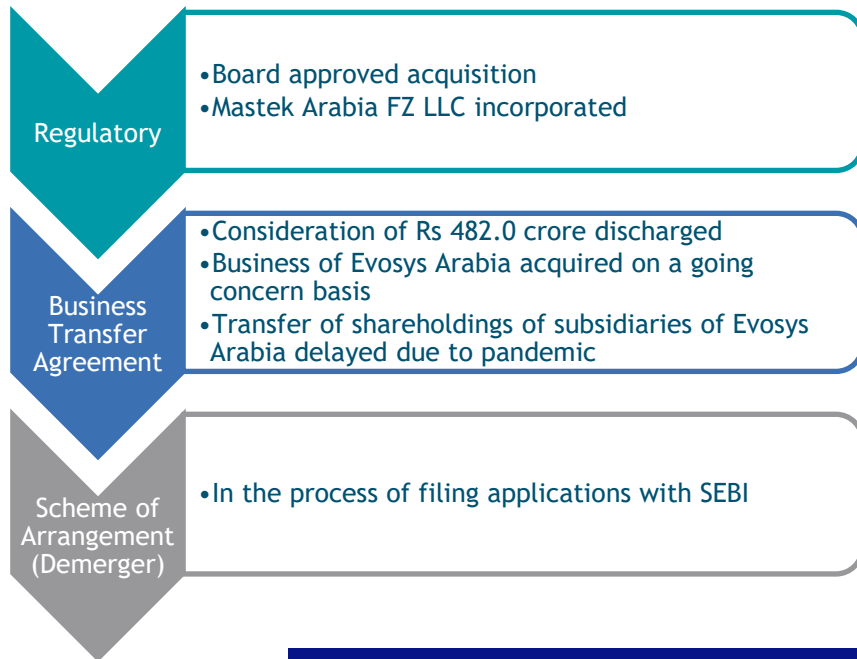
Regulatory

•Board approved acquisition
•Mastek Arabia FZ LLC incorporated

Business Transfer Agreement

•Consideration of Rs 482.0 crore discharged
•Business of Evosys Arabia acquired on a going concern basis
•Transfer of shareholdings of subsidiaries of Evosys Arabia delayed due to pandemic

Scheme of Arrangement (Demerger)

•In the process of filing applications with SEBI